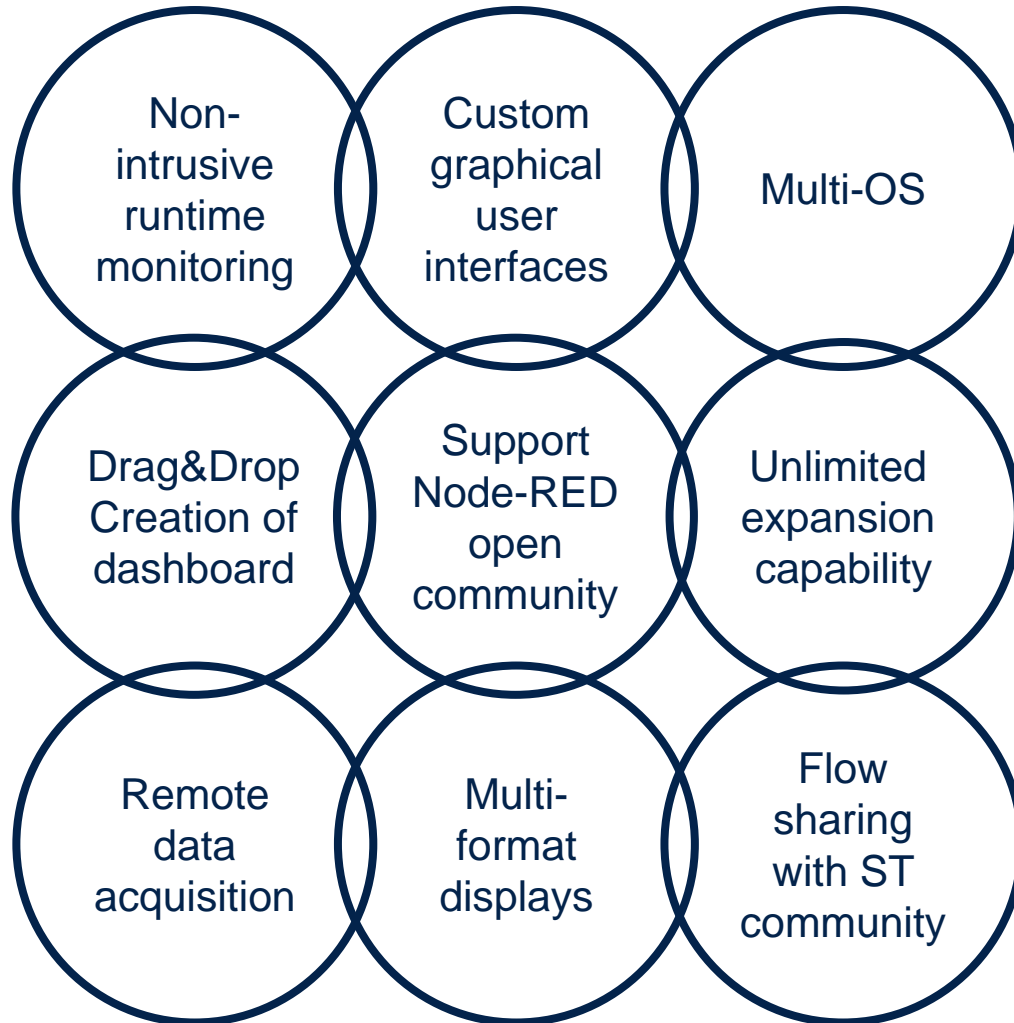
Non-intrusive runtime monitoring

Custom graphical user interfaces

Multi-OS

Drag&Drop Creation of dashboard

Support Node-RED open community

Unlimited expansion capability

Remote data acquisition

Multi-format displays

Flow sharing with ST community